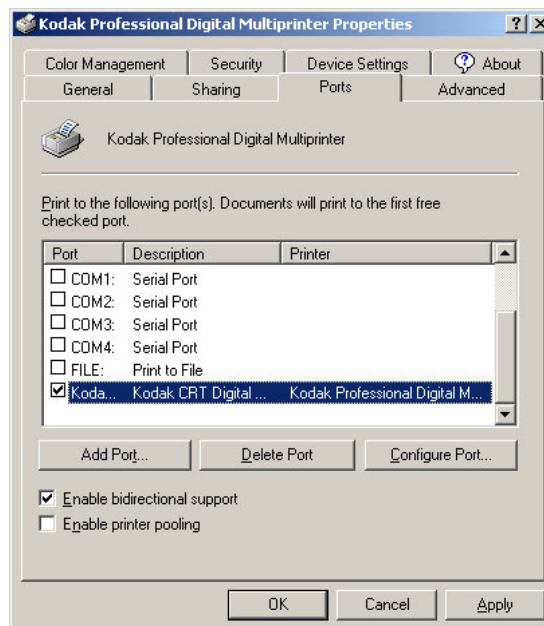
Kodak Professional Digital Multiprinter Properties

? X

Color Management | Security | Device Settings | About

General | Sharing | Ports | Advanced

Kodak Professional Digital Multiprinter

Print to the following port(s). Documents will print to the first free checked port.

| Port | Description | Printer |
|---|---|---|
| ☐ COM1: | Serial Port | |
| ☐ COM2: | Serial Port | |
| ☐ COM3: | Serial Port | |
| ☐ COM4: | Serial Port | |
| ☐ FILE: | Print to File | |
| ☑ Koda... | Kodak CRT Digital ... | Kodak Professional Digital M... |

Add Port... | Delete Port | Configure Port...

☑ Enable bidirectional support

☐ Enable printer pooling

OK | Cancel | Apply